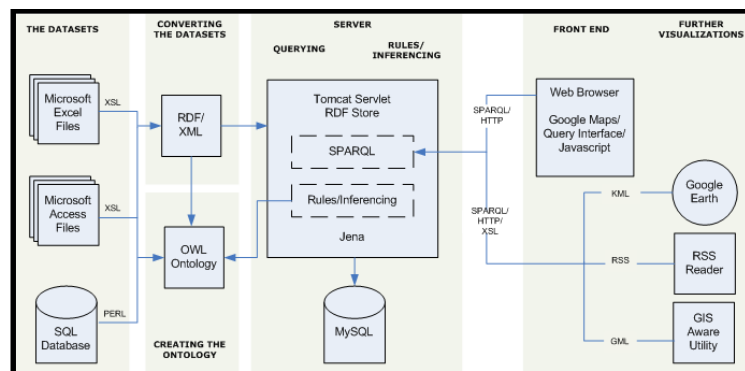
THE DATASETS

CONVERTING THE DATASETS

SERVER

QUERYING

RULES/ INFERENCING

FRONT END

FURTHER VISUALIZATIONS

Microsoft Excel Files

XSL

RDF/ XML

Tomcat Servlet RDF Store

SPARQL/ HTTP

Web Browser

Google Maps/ Query Interface/ Javascript

SPARQL

Microsoft Access Files

XSL

Rules/Inferencing

SPARQL/ HTTP/ XSL

KML

Google Earth

OWL Ontology

Jena

RSS

RSS Reader

SQL Database

PERL

MySQL

GML

GIS Aware Utility

CREATING THE ONTOLOGY